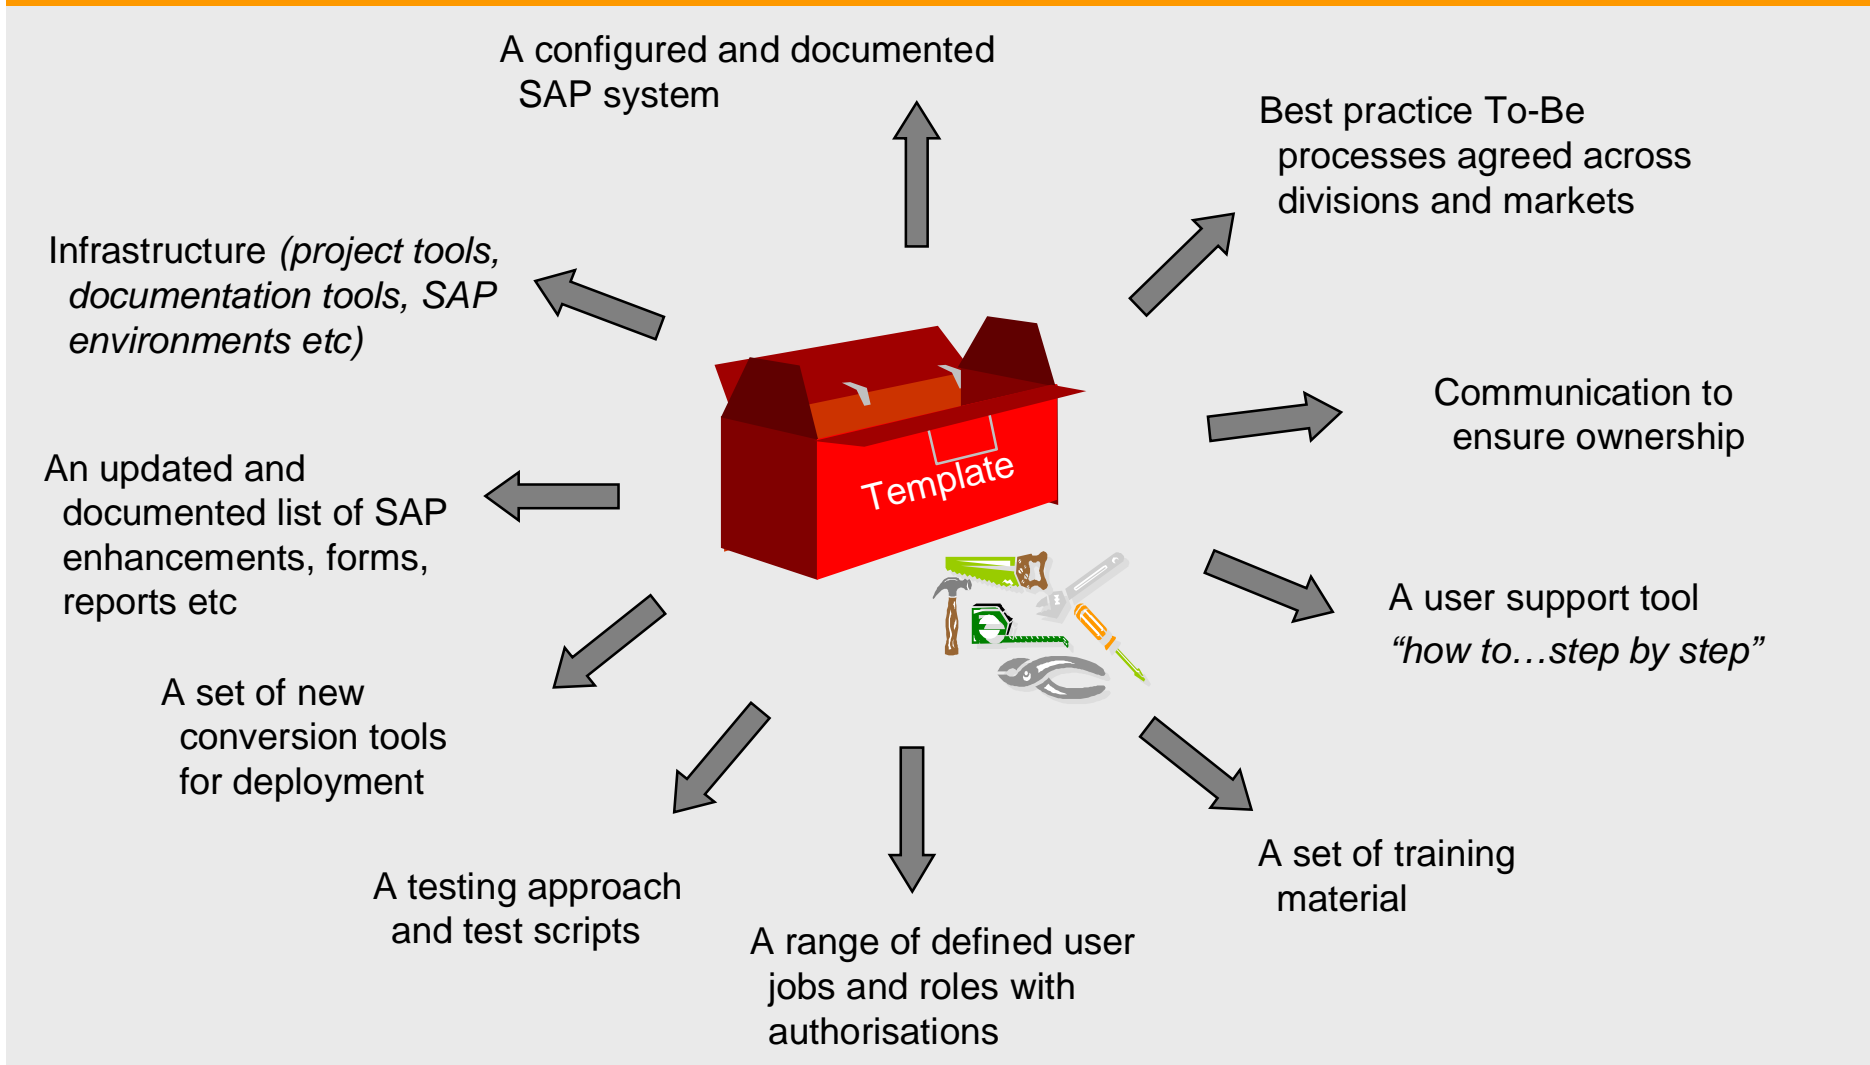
A configured and documented SAP system

Best practice To-Be processes agreed across divisions and markets

Infrastructure *(project tools, documentation tools, SAP environments etc)*

Template

Communication to ensure ownership

An updated and documented list of SAP enhancements, forms, reports etc

A user support tool *“how to…step by step”*

A set of new conversion tools for deployment

A testing approach and test scripts

A range of defined user jobs and roles with authorisations

A set of training material